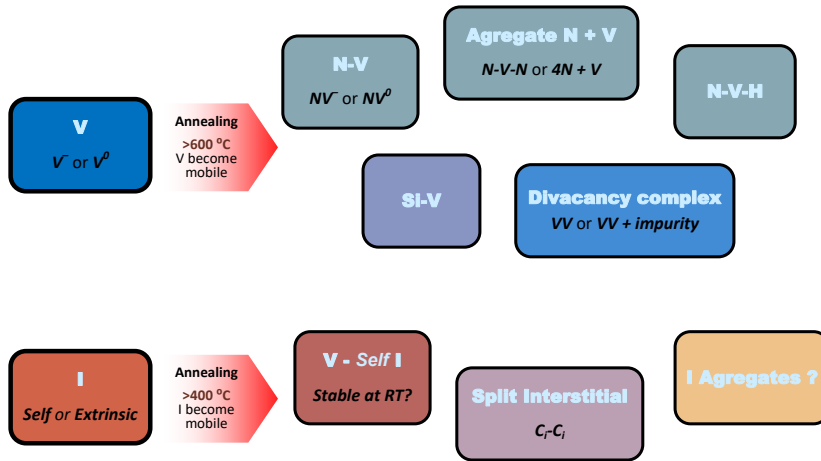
V

$V^{-}$ or $V^{0}$

Annealing

>600 $^{o}$C
V become mobile

N-V

$NV^{-}$ or $NV^{0}$

Agregate N + V

N-V-N or 4N + V

N-V-H

Si-V

Divacancy complex

VV or VV + impurity

I

Self or Extrinsic

Annealing

>400 $^{o}$C
I become mobile

V - Self I

Stable at RT?

Split Interstitial

$C_i$-$C_i$

I Agregates ?